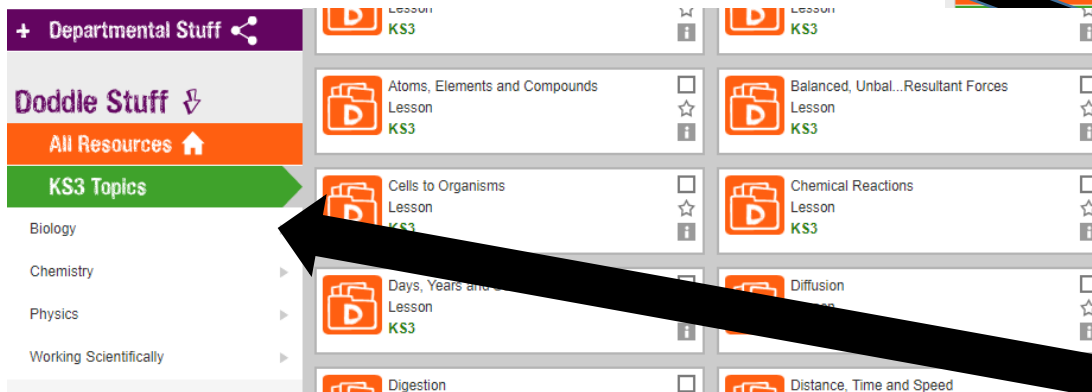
+ Departmental Stuff

Doddle Stuff

All Resources

KS3 Topics

Biology

Chemistry

Physics

Working Scientifically

Lesson
KS3

Lesson
KS3

Atoms, Elements and Compounds
Lesson
KS3

Balanced, Unbal...Resultant Forces
Lesson
KS3

Cells to Organisms
Lesson
KS3

Chemical Reactions
Lesson
KS3

Days, Years and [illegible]
Lesson
KS3

Diffusion
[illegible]

Digestion

Distance, Time and Speed